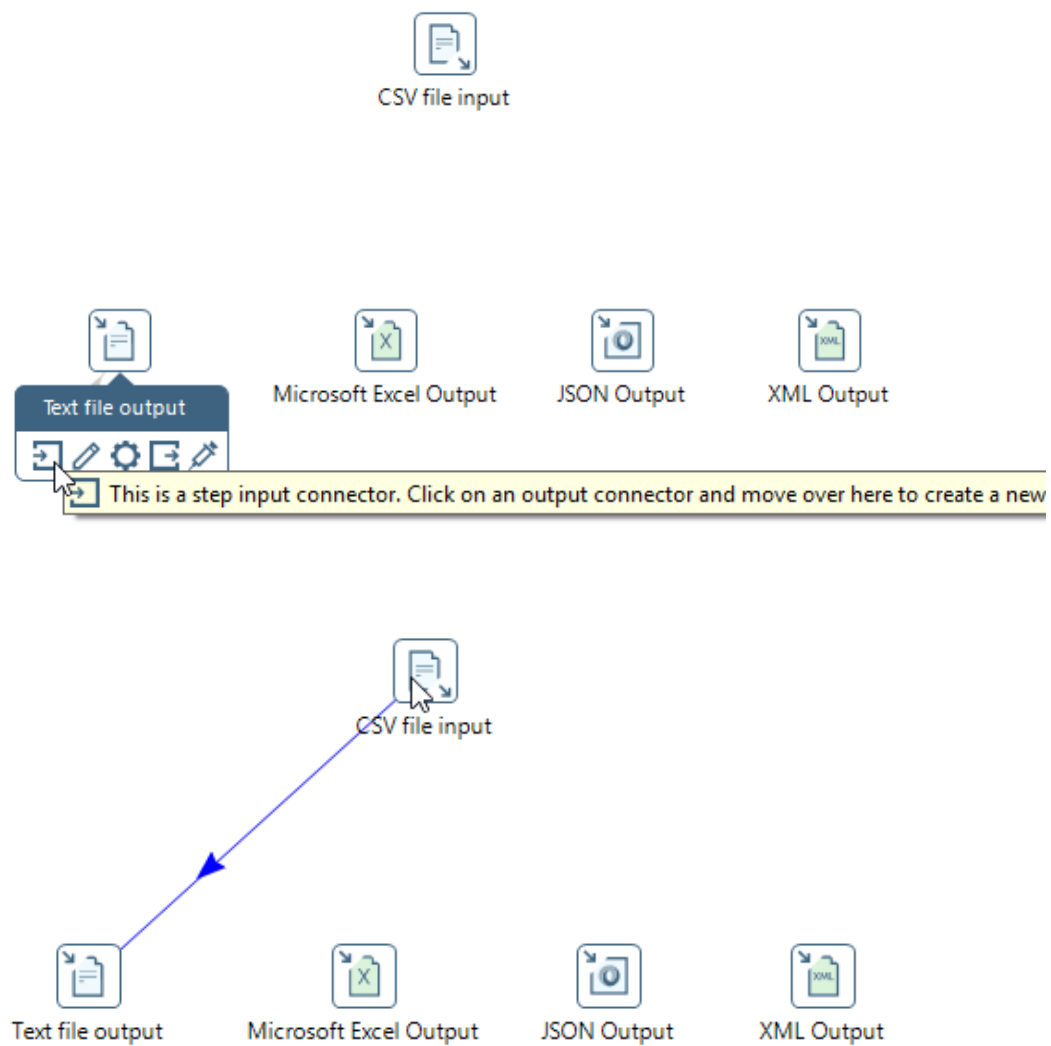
CSV file input

Text file output

Microsoft Excel Output

JSON Output

XML Output

This is a step input connector. Click on an output connector and move over here to create a new

CSV file input

Text file output

Microsoft Excel Output

JSON Output

XML Output